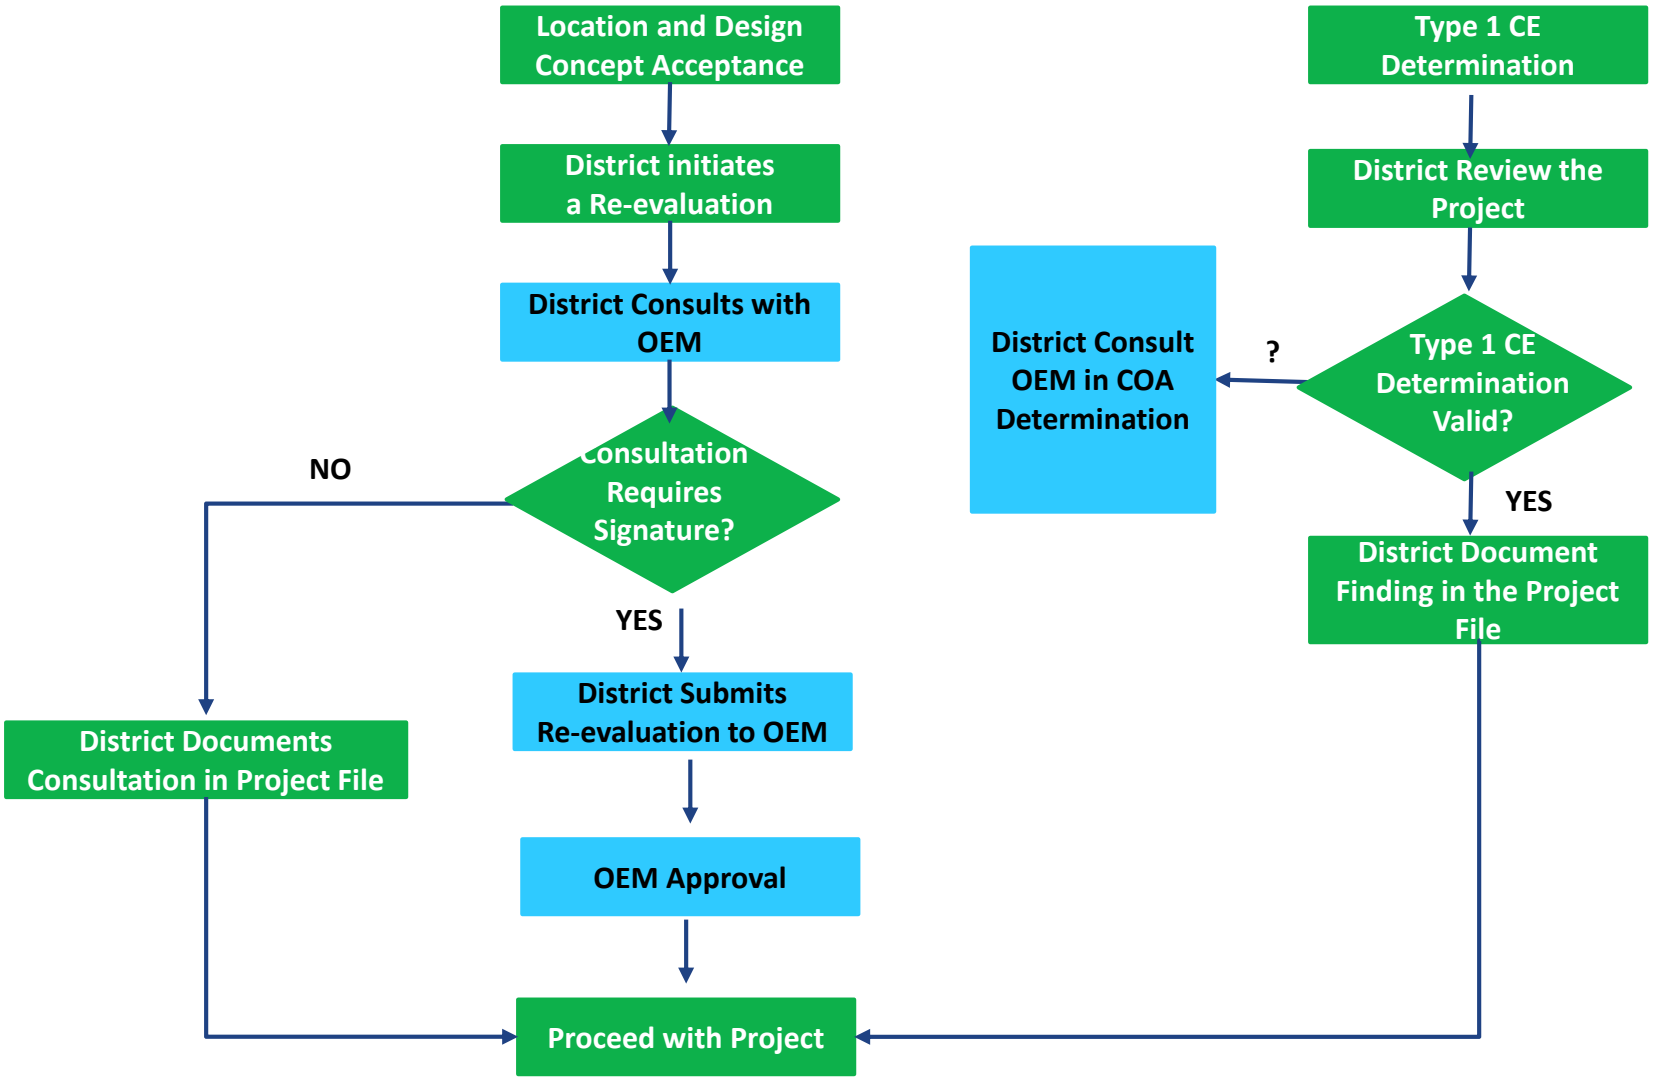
Location and Design Concept Acceptance

District initiates a Re-evaluation

District Consults with OEM

Consultation Requires Signature?

NO

YES

District Documents Consultation in Project File

District Submits Re-evaluation to OEM

OEM Approval

Proceed with Project

Type 1 CE Determination

District Review the Project

Type 1 CE Determination Valid?

?

District Consult OEM in COA Determination

YES

District Document Finding in the Project File